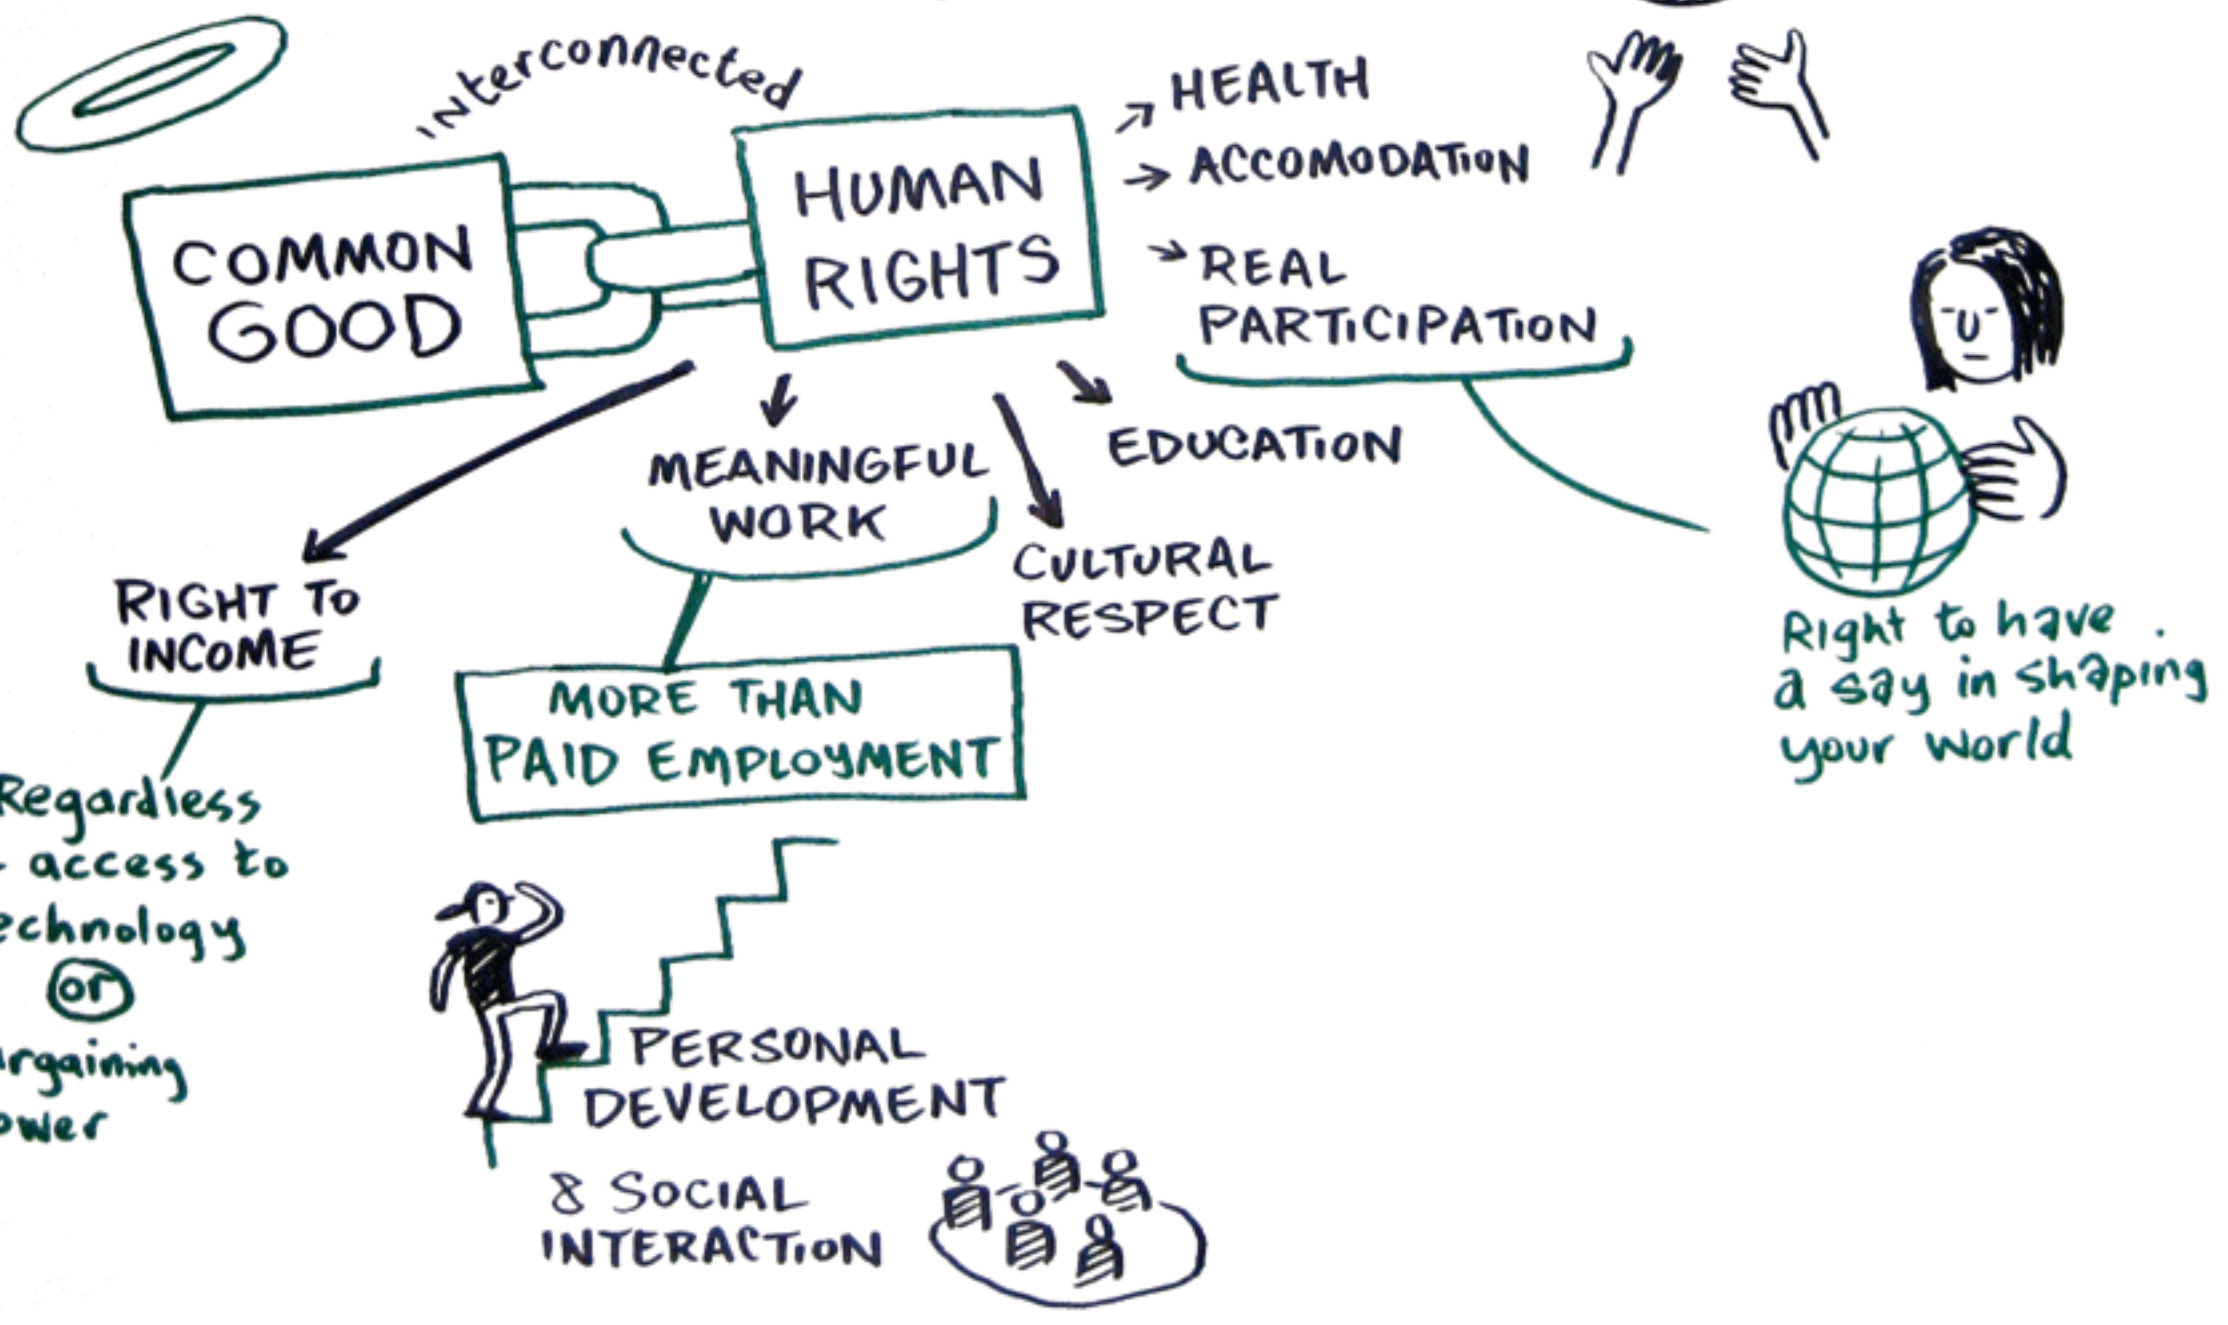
interconnected

COMMON GOOD

HUMAN RIGHTS

HEALTH

ACCOMODATION

REAL PARTICIPATION

Right to have a say in shaping your world

EDUCATION

MEANINGFUL WORK

CULTURAL RESPECT

RIGHT TO INCOME

Regardless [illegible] access to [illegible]echnology or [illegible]rgaining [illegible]ower

MORE THAN PAID EMPLOYMENT

PERSONAL DEVELOPMENT

& SOCIAL INTERACTION